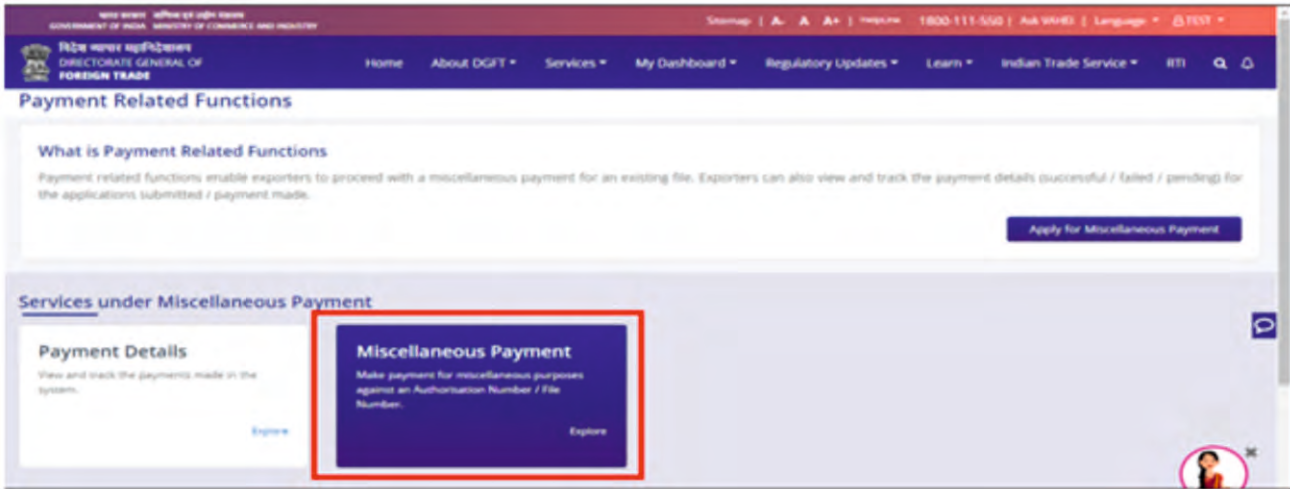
भारत सरकार वाणिज्य एवं उद्योग मंत्रालय
GOVERNMENT OF INDIA MINISTRY OF COMMERCE AND INDUSTRY

Sitemap | A- A A+ | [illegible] 1800-111-550 | Ask VAHEI | Language ▾ TEST ▾

विदेश व्यापार महानिदेशालय
DIRECTORATE GENERAL OF
FOREIGN TRADE

Home About DGFT ▾ Services ▾ My Dashboard ▾ Regulatory Updates ▾ Learn ▾ Indian Trade Service ▾ RTI

Payment Related Functions

What is Payment Related Functions

Payment related functions enable exporters to proceed with a miscellaneous payment for an existing file. Exporters can also view and track the payment details (successful / failed / pending) for the applications submitted / payment made.

Apply for Miscellaneous Payment

Services under Miscellaneous Payment

Payment Details

View and track the payments made in the system.

Explore

Miscellaneous Payment

Make payment for miscellaneous purposes against an Authorisation Number / File Number.

Explore